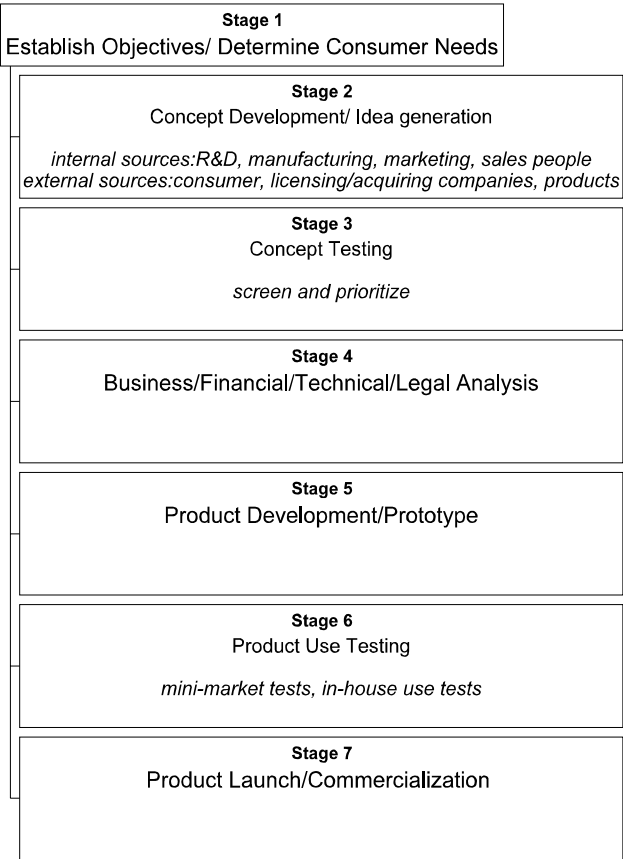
Stage 1
Establish Objectives/ Determine Consumer Needs

Stage 2
Concept Development/ Idea generation

internal sources:R&D, manufacturing, marketing, sales people
external sources:consumer, licensing/acquiring companies, products

Stage 3
Concept Testing

screen and prioritize

Stage 4
Business/Financial/Technical/Legal Analysis

Stage 5
Product Development/Prototype

Stage 6
Product Use Testing

mini-market tests, in-house use tests

Stage 7
Product Launch/Commercialization